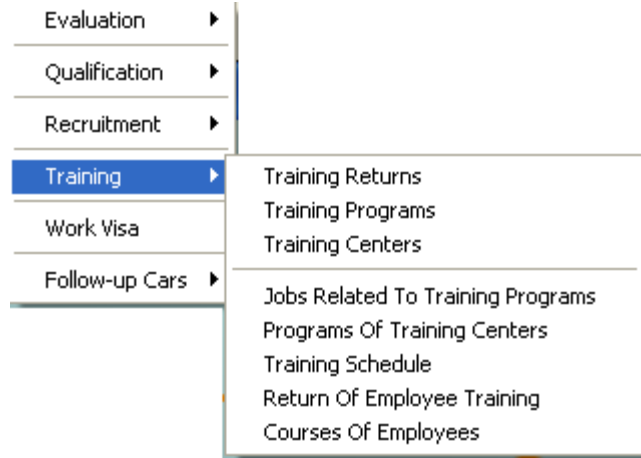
Evaluation
Qualification
Recruitment
Training
Work Visa
Follow-up Cars

Training Returns
Training Programs
Training Centers

Jobs Related To Training Programs
Programs Of Training Centers
Training Schedule
Return Of Employee Training
Courses Of Employees